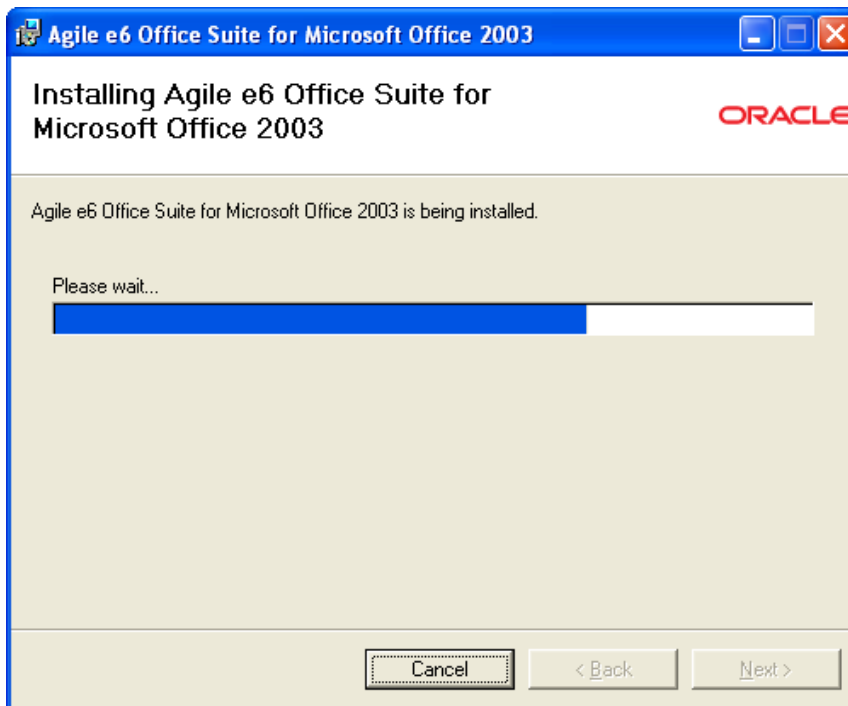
Agile e6 Office Suite for Microsoft Office 2003

Installing Agile e6 Office Suite for Microsoft Office 2003

ORACLE

Agile e6 Office Suite for Microsoft Office 2003 is being installed.

Please wait...

Cancel

< Back

Next >